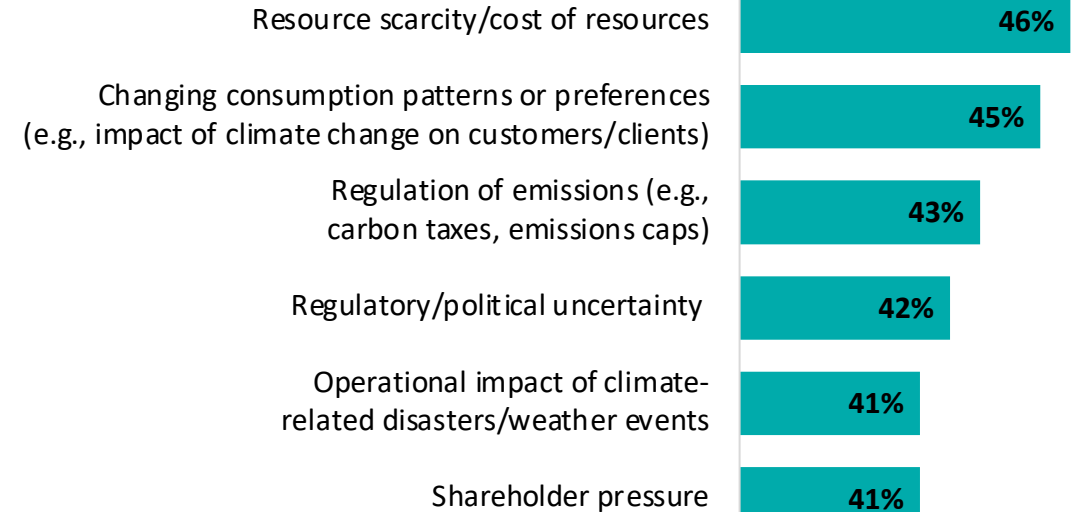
Resource scarcity/cost of resources
46%

Changing consumption patterns or preferences (e.g., impact of climate change on customers/clients)
45%

Regulation of emissions (e.g., carbon taxes, emissions caps)
43%

Regulatory/political uncertainty
42%

Operational impact of climate-related disasters/weather events
41%

Shareholder pressure
41%